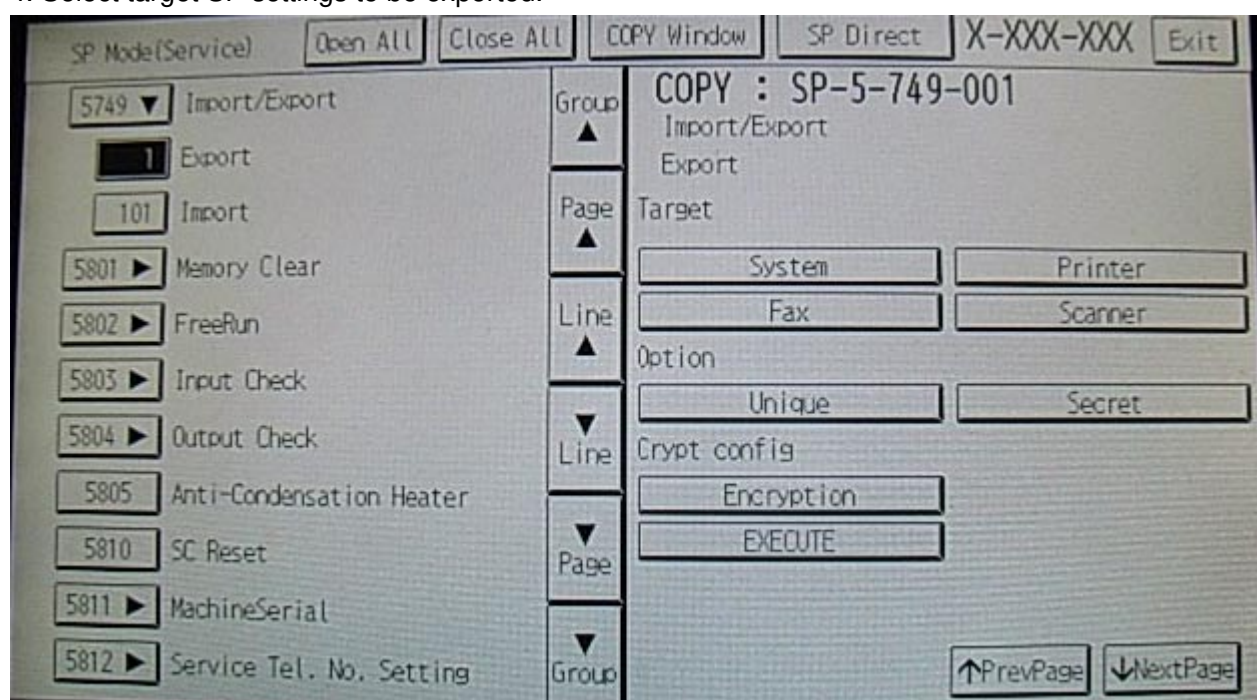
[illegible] target SP settings to be exported.

SP Mode(Service) Open All Close All COPY Window SP Direct X-XXX-XXX Exit

5749 ▼ Import/Export
1 Export
101 Import
5801 ▶ Memory Clear
5802 ▶ FreeRun
5803 ▶ Input Check
5804 ▶ Output Check
5805 Anti-Condensation Heater
5810 SC Reset
5811 ▶ MachineSerial
5812 ▶ Service Tel. No. Setting

Group ▲
Page ▲
Line ▲
▼ Line
▼ Page
▼ Group

COPY : SP-5-749-001
Import/Export
Export
Target
System Printer
Fax Scanner
Option
Unique Secret
Crypt config
Encryption
EXECUTE

↑PrevPage ↓NextPage